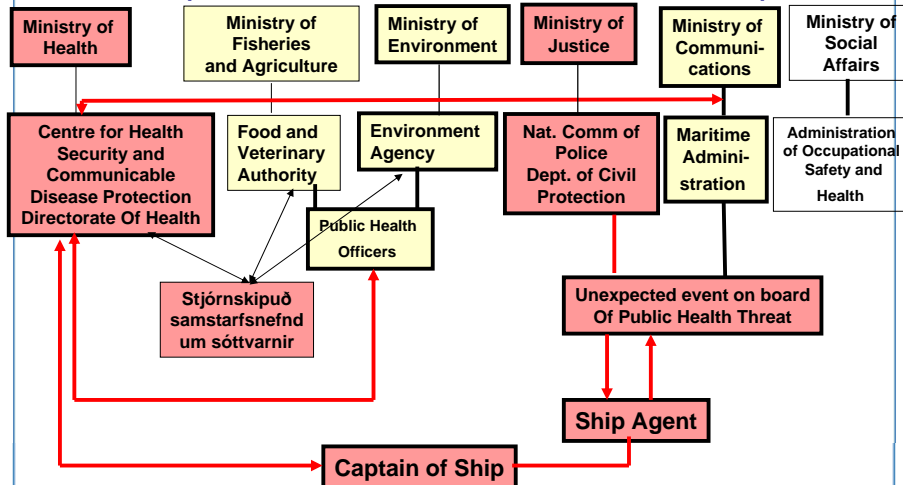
Ministry of Health

Ministry of Fisheries and Agriculture

Ministry of Environment

Ministry of Justice

Ministry of Communi-cations

Ministry of Social Affairs

Centre for Health Security and Communicable Disease Protection Directorate Of Health

Food and Veterinary Authority

Environment Agency

Nat. Comm of Police Dept. of Civil Protection

Maritime Admini-stration

Administration of Occupational Safety and Health

Public Health Officers

Stjórnskipuð samstarfsnefnd um sóttvarnir

Unexpected event on board Of Public Health Threat

Ship Agent

Captain of Ship